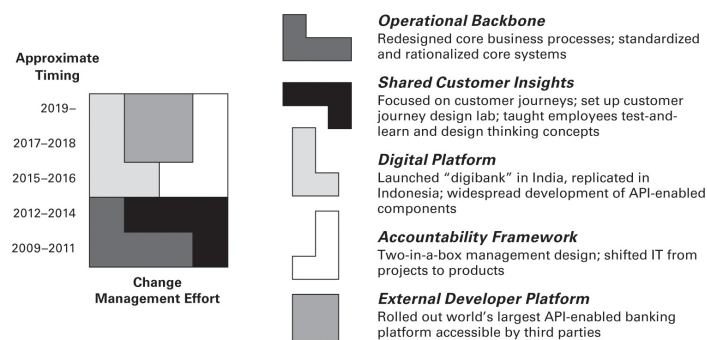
Approximate Timing

2019–

2017–2018

2015–2016

2012–2014

2009–2011

Change Management Effort

***Operational Backbone***
Redesigned core business processes; standardized and rationalized core systems

***Shared Customer Insights***
Focused on customer journeys; set up customer journey design lab; taught employees test-and-learn and design thinking concepts

***Digital Platform***
Launched "digibank" in India, replicated in Indonesia; widespread development of API-enabled components

***Accountability Framework***
Two-in-a-box management design; shifted IT from projects to products

***External Developer Platform***
Rolled out world's largest API-enabled banking platform accessible by third parties